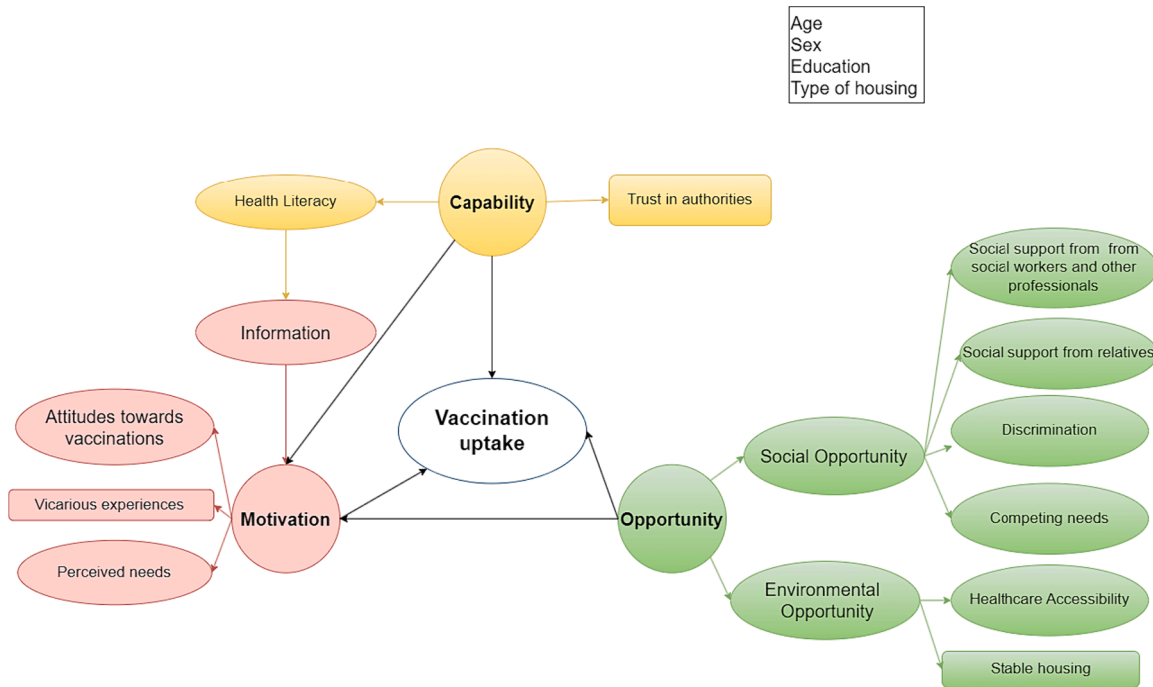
Age
Sex
Education
Type of housing

Health Literacy

Capability

Trust in authorities

Social support from from social workers and other professionals

Information

Social support from relatives

Attitudes towards vaccinations

Vaccination uptake

Discrimination

Social Opportunity

Vicarious experiences

Motivation

Opportunity

Competing needs

Perceived needs

Environmental Opportunity

Healthcare Accessibility

Stable housing